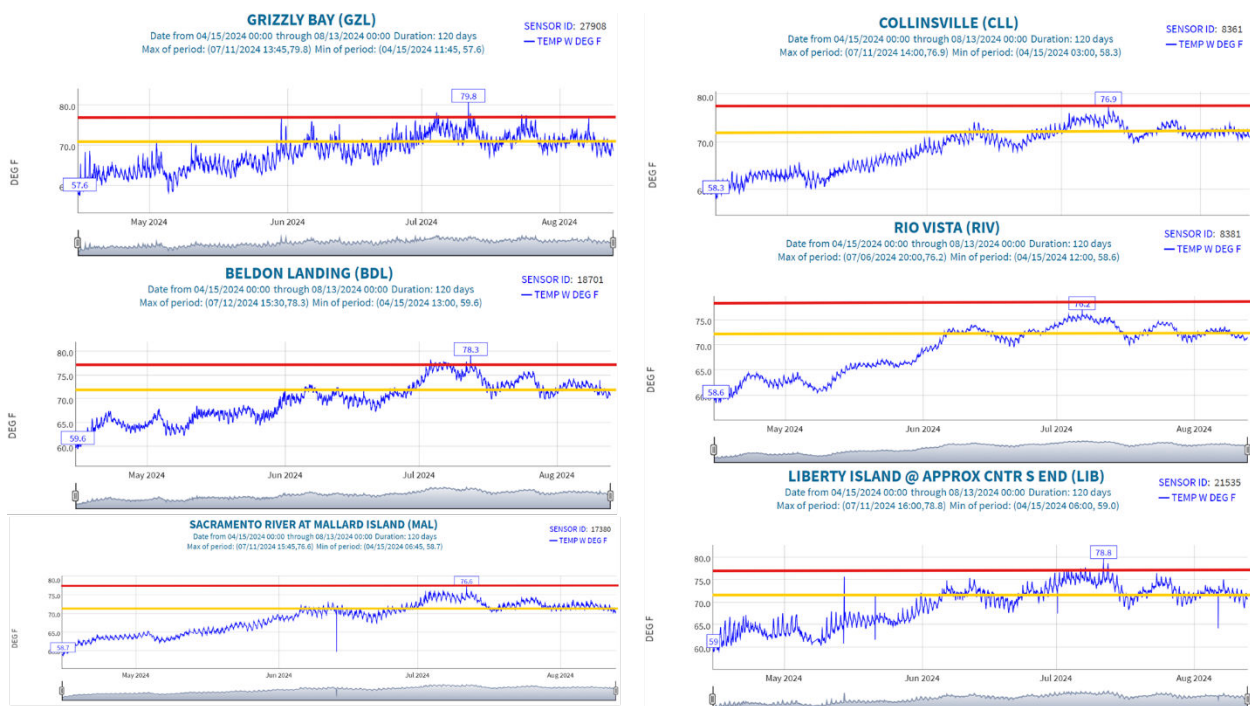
GRIZZLY BAY (GZL)
Date from 04/15/2024 00:00 through 08/13/2024 00:00 Duration: 120 days
Max of period: (07/11/2024 13:45,79.8) Min of period: (04/15/2024 11:45, 57.6)

SENSOR ID: 27908
TEMP W DEG F

DEG F
80.0
70.0
60
79.8
57.6
May 2024
Jun 2024
Jul 2024
Aug 2024

BELDON LANDING (BDL)
Date from 04/15/2024 00:00 through 08/13/2024 00:00 Duration: 120 days
Max of period: (07/12/2024 15:30,78.3) Min of period: (04/15/2024 13:00, 59.6)

SENSOR ID: 18701
TEMP W DEG F

DEG F
80.0
75.0
70.0
65.0
60.0
78.3
59.6
May 2024
Jun 2024
Jul 2024
Aug 2024

SACRAMENTO RIVER AT MALLARD ISLAND (MAL)
Date from 04/15/2024 00:00 through 08/13/2024 00:00 Duration: 120 days
Max of period: (07/11/2024 15:45,76.6) Min of period: (04/15/2024 06:45, 58.7)

SENSOR ID: 17380
TEMP W DEG F

DEG F
80.0
75.0
70.0
65.0
60.0
76.6
58.7
May 2024
Jun 2024
Jul 2024
Aug 2024

COLLINSVILLE (CLL)
Date from 04/15/2024 00:00 through 08/13/2024 00:00 Duration: 120 days
Max of period: (07/11/2024 14:00,76.9) Min of period: (04/15/2024 03:00, 58.3)

SENSOR ID: 8361
TEMP W DEG F

DEG F
80.0
70.0
60
76.9
58.3

RIO VISTA (RIV)
Date from 04/15/2024 00:00 through 08/13/2024 00:00 Duration: 120 days
Max of period: (07/06/2024 20:00,76.2) Min of period: (04/15/2024 12:00, 58.6)

SENSOR ID: 8381
TEMP W DEG F

DEG F
75.0
70.0
65.0
60.0
76.2
58.6
May 2024
Jun 2024
Jul 2024
Aug 2024

LIBERTY ISLAND @ APPROX CNTR S END (LIB)
Date from 04/15/2024 00:00 through 08/13/2024 00:00 Duration: 120 days
Max of period: (07/11/2024 16:00,78.8) Min of period: (04/15/2024 06:00, 59.0)

SENSOR ID: 21535
TEMP W DEG F

DEG F
80.0
75.0
70.0
65.0
60.0
78.8
59
May 2024
Jun 2024
Jul 2024
Aug 2024